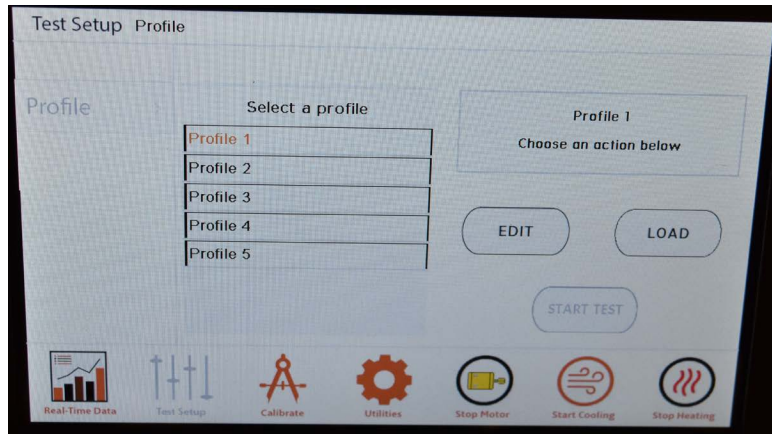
Test Setup Profile

Profile

Select a profile

Profile 1
Profile 2
Profile 3
Profile 4
Profile 5

Profile 1
Choose an action below

EDIT

LOAD

START TEST

Real-Time Data

Test Setup

Calibrate

Utilities

Stop Motor

Start Cooling

Stop Heating